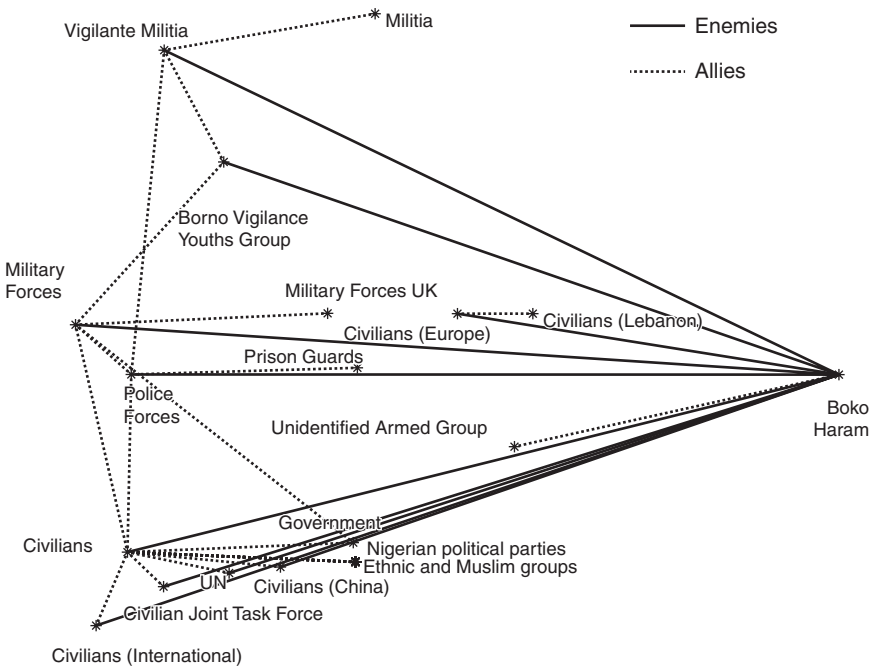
Enemies
Allies

Vigilante Militia
Militia
Borno Vigilance Youths Group
Military Forces
Military Forces UK
Civilians (Europe)
Civilians (Lebanon)
Prison Guards
Police Forces
Unidentified Armed Group
Boko Haram
Government
Civilians
Nigerian political parties
Ethnic and Muslim groups
UN
Civilians (China)
Civilian Joint Task Force
Civilians (International)